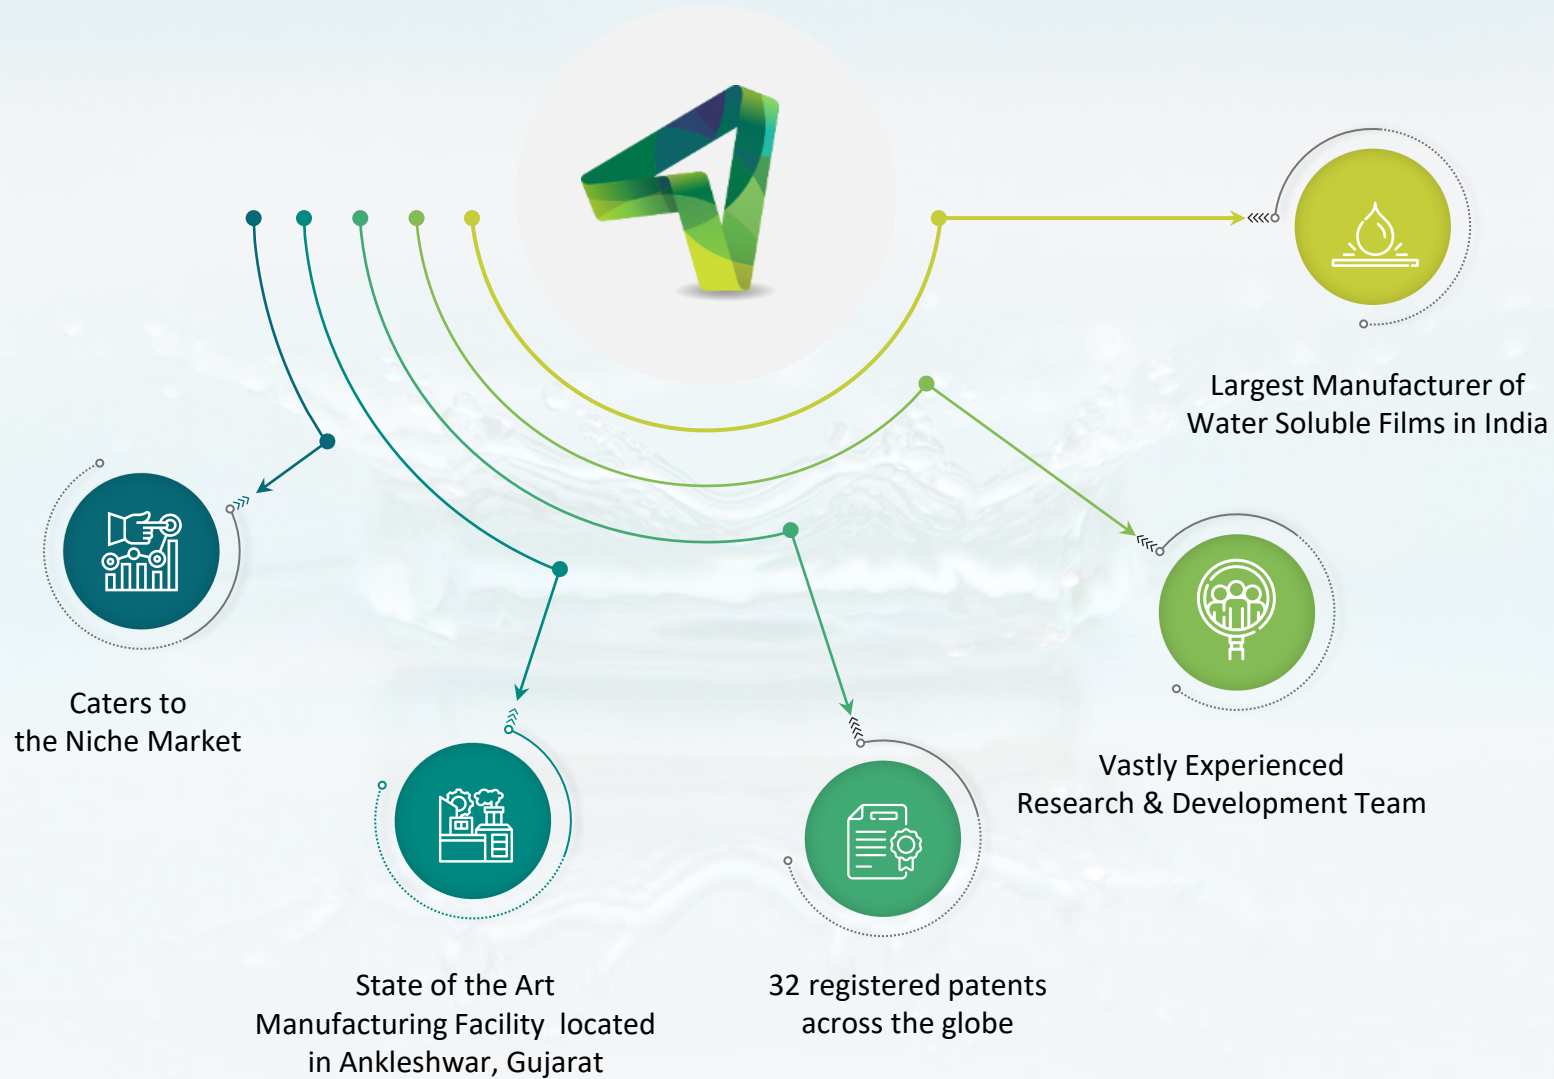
Largest Manufacturer of Water Soluble Films in India

Caters to the Niche Market

Vastly Experienced Research & Development Team

State of the Art Manufacturing Facility located in Ankleshwar, Gujarat

32 registered patents across the globe